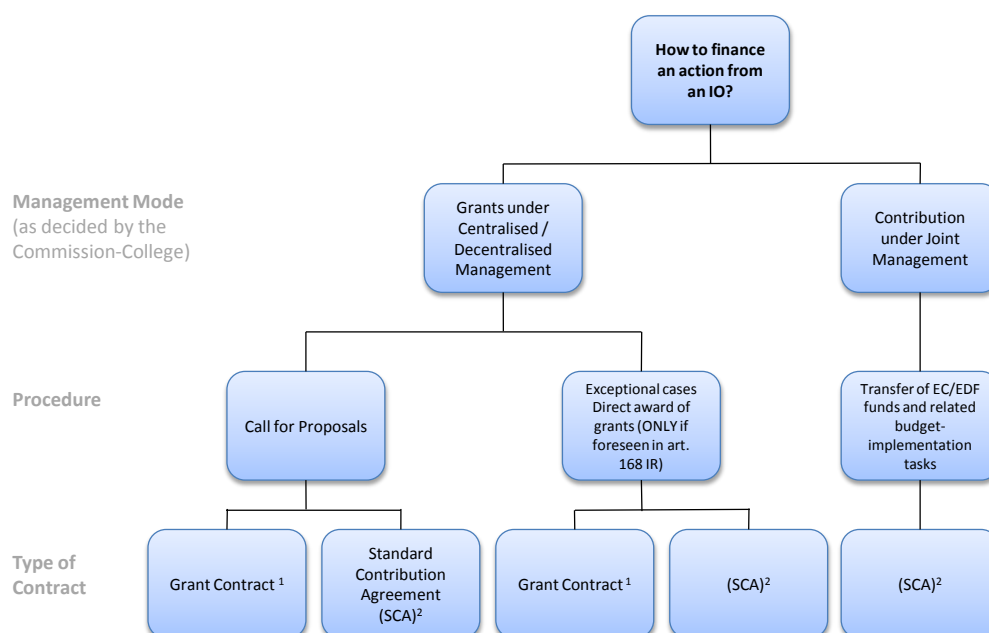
How to finance an action from an IO?

Management Mode (as decided by the Commission-College)

Grants under Centralised / Decentralised Management

Contribution under Joint Management

Procedure

Call for Proposals

Exceptional cases Direct award of grants (ONLY if foreseen in art. 168 IR)

Transfer of EC/EDF funds and related budget-implementation tasks

Type of Contract

Grant Contract $^1$

Standard Contribution Agreement (SCA)$^2$

Grant Contract $^1$

(SCA)$^2$

(SCA)$^2$